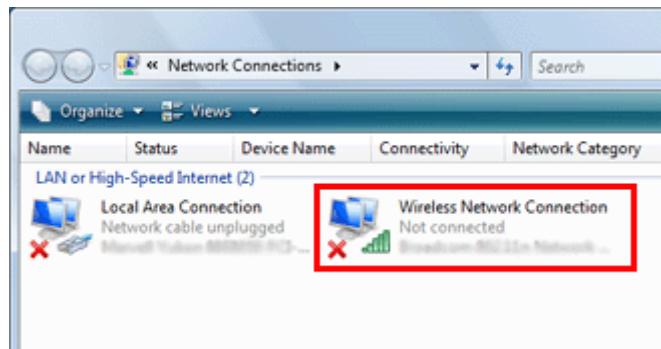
« Network Connections ▸

Search

Organize ▾ Views ▾

| Name | Status | Device Name | Connectivity | Network Category |
|---|---|---|---|---|

LAN or High-Speed Internet (2)

Local Area Connection
Network cable unplugged
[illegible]

Wireless Network Connection
Not connected
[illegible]